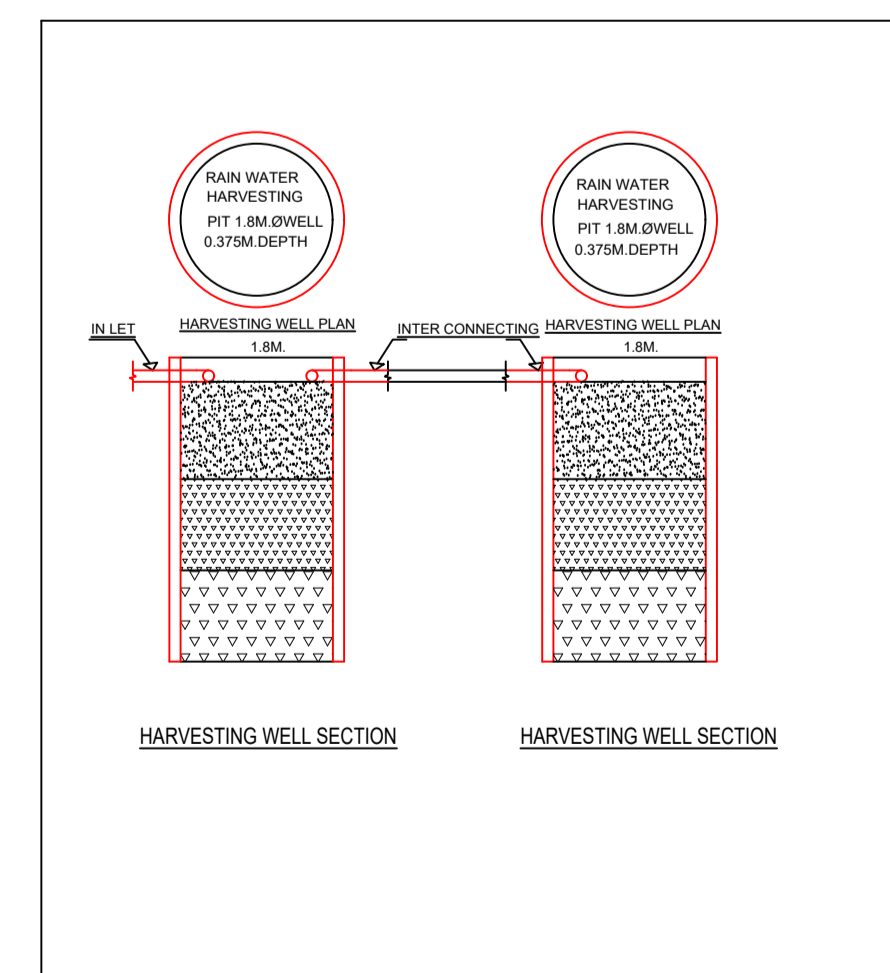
RAIN WATER HARVESTING PIT 1.8M.ØWELL 0.375M.DEPTH

RAIN WATER HARVESTING PIT 1.8M.ØWELL 0.375M.DEPTH

IN LET

HARVESTING WELL PLAN

1.8M.

INTER CONNECTING

HARVESTING WELL PLAN

1.8M.

HARVESTING WELL SECTION

HARVESTING WELL SECTION